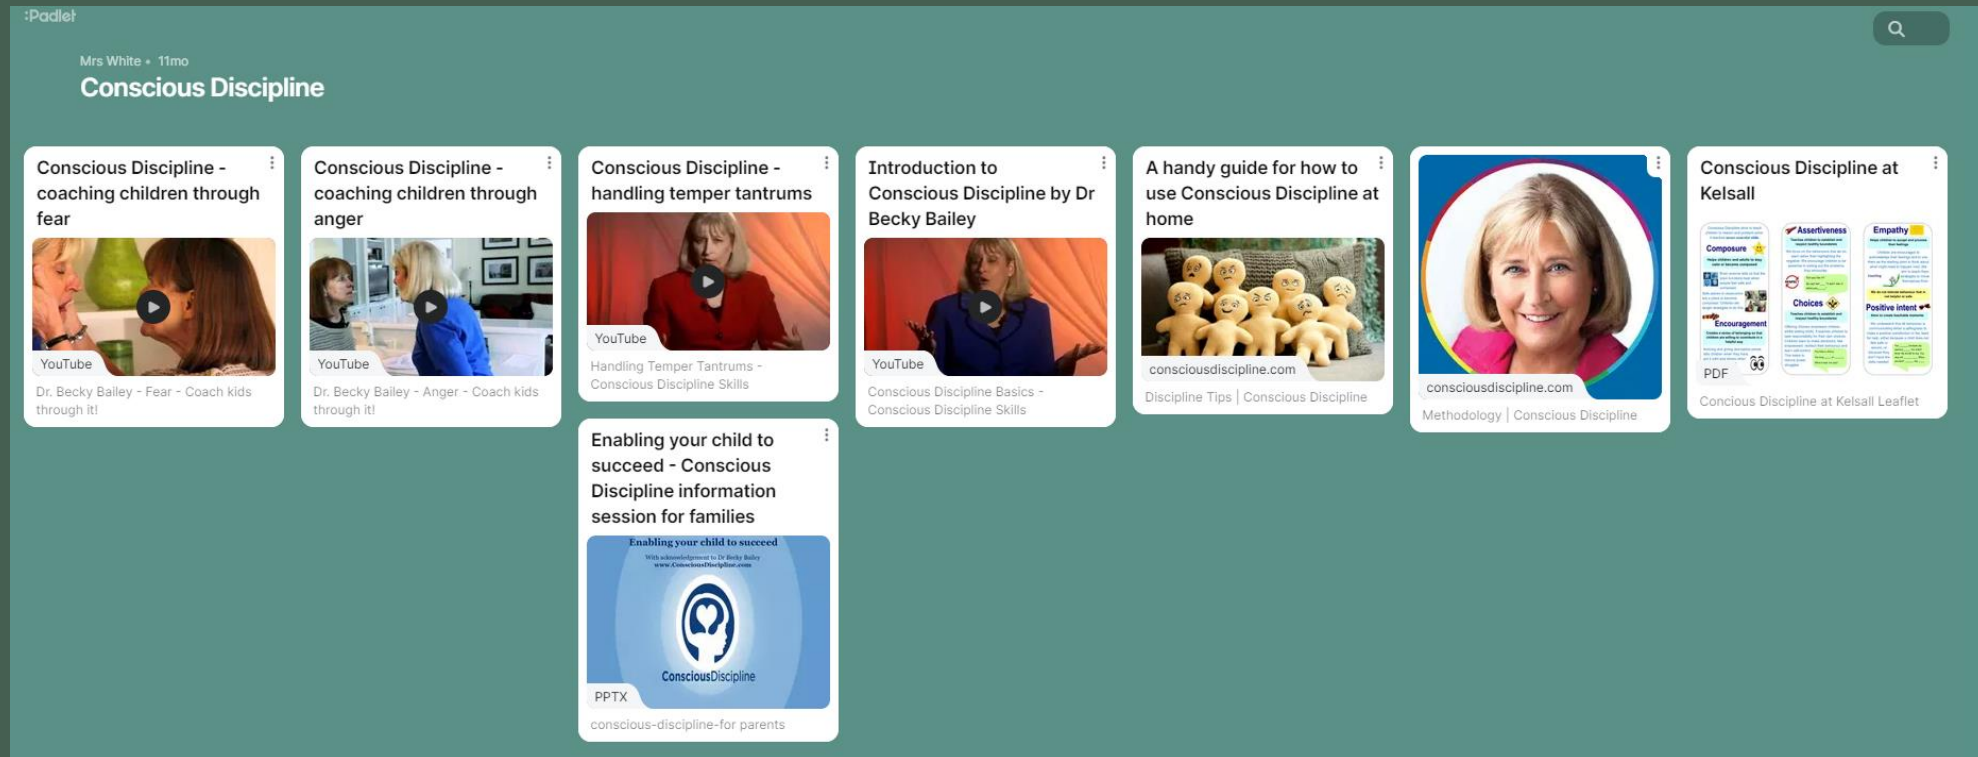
:Padlet

Mrs White • 11mo

Conscious Discipline

Conscious Discipline - coaching children through fear

YouTube

Dr. Becky Bailey - Fear - Coach kids through it!

Conscious Discipline - coaching children through anger

YouTube

Dr. Becky Bailey - Anger - Coach kids through it!

Conscious Discipline - handling temper tantrums

YouTube

Handling Temper Tantrums - Conscious Discipline Skills

Enabling your child to succeed - Conscious Discipline information session for families

Enabling your child to succeed

With acknowledgement to Dr Becky Bailey www.ConsciousDiscipline.com

ConsciousDiscipline

PPTX

conscious-discipline-for parents

Introduction to Conscious Discipline by Dr Becky Bailey

YouTube

Conscious Discipline Basics - Conscious Discipline Skills

A handy guide for how to use Conscious Discipline at home

consciousdiscipline.com

Discipline Tips | Conscious Discipline

consciousdiscipline.com

Methodology | Conscious Discipline

Conscious Discipline at Kelsall

Composure

Encouragement

Assertiveness

Choices

Empathy

Positive intent

PDF

Concious Discipline at Kelsall Leaflet